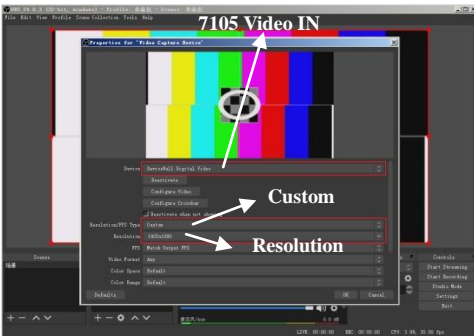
OBS 24.0.3 (32-bit, windows) - Profile: 未命名 - Scenes: 未命名

File Edit View Profile Scene Collection Tools Help

7105 Video IN

Properties for 'Video Capture Device'

Device DeviceWell Digital Video

Deactivate

Configure Video

Configure Crossbar

Deactivate when not showing

Custom

Resolution/FPS Type Custom

Resolution 1920x1080

Resolution

FPS Match Output FPS

Video Format Any

Color Space Default

Color Range Default

Defaults

OK Cancel

Scenes

场景

Controls

Start Streaming

Start Recording

Studio Mode

Settings

Exit

LIVE: 00:00:00 REC: 00:00:00 CPU: 3.9%, 30.00 fps